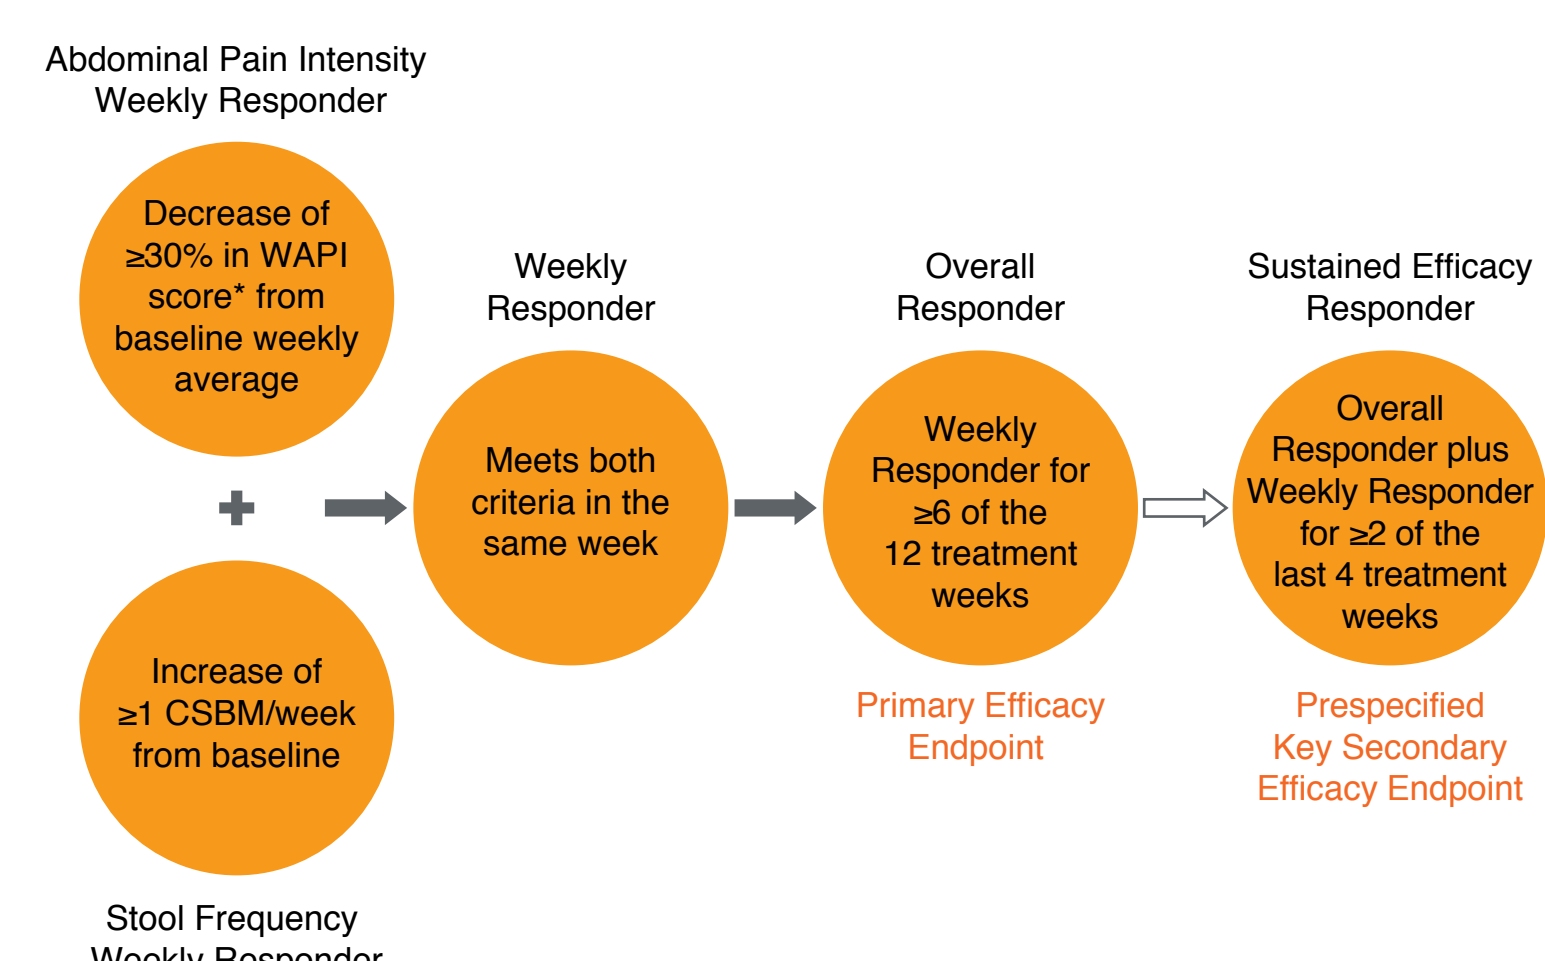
Abdominal Pain Intensity Weekly Responder

Decrease of ≥30% in WAPI score* from baseline weekly average

+

Increase of ≥1 CSBM/week from baseline

Stool Frequency Weekly Responder

Weekly Responder

Meets both criteria in the same week

Overall Responder

Weekly Responder for ≥6 of the 12 treatment weeks

Primary Efficacy Endpoint

Sustained Efficacy Responder

Overall Responder plus Weekly Responder for ≥2 of the last 4 treatment weeks

Prespecified Key Secondary Efficacy Endpoint